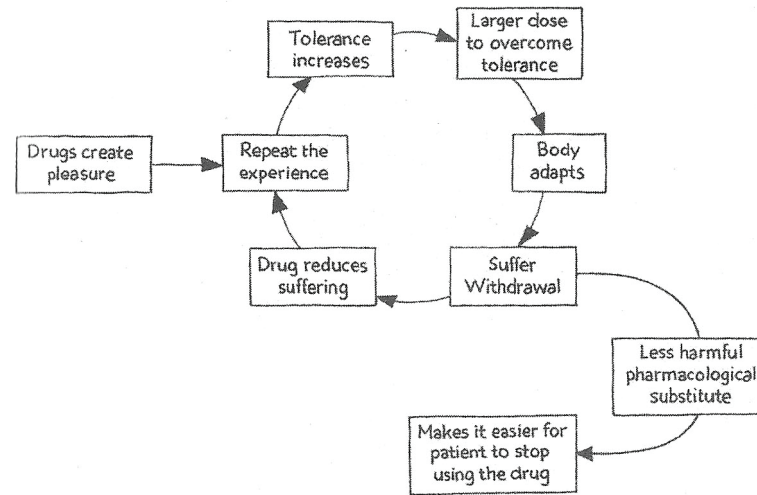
Tolerance increases

Larger dose to overcome tolerance

Drugs create pleasure

Repeat the experience

Body adapts

Drug reduces suffering

Suffer Withdrawal

Less harmful pharmacological substitute

Makes it easier for patient to stop using the drug